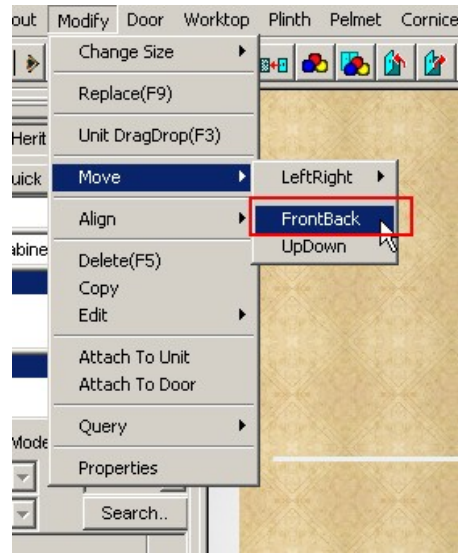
out Modify Door Worktop Plinth Pelmet Cornice

Herit
uick
abine
Mode

Change Size
Replace(F9)
Unit DragDrop(F3)
Move
Align
Delete(F5)
Copy
Edit
Attach To Unit
Attach To Door
Query
Properties

LeftRight
FrontBack
UpDown

Search..